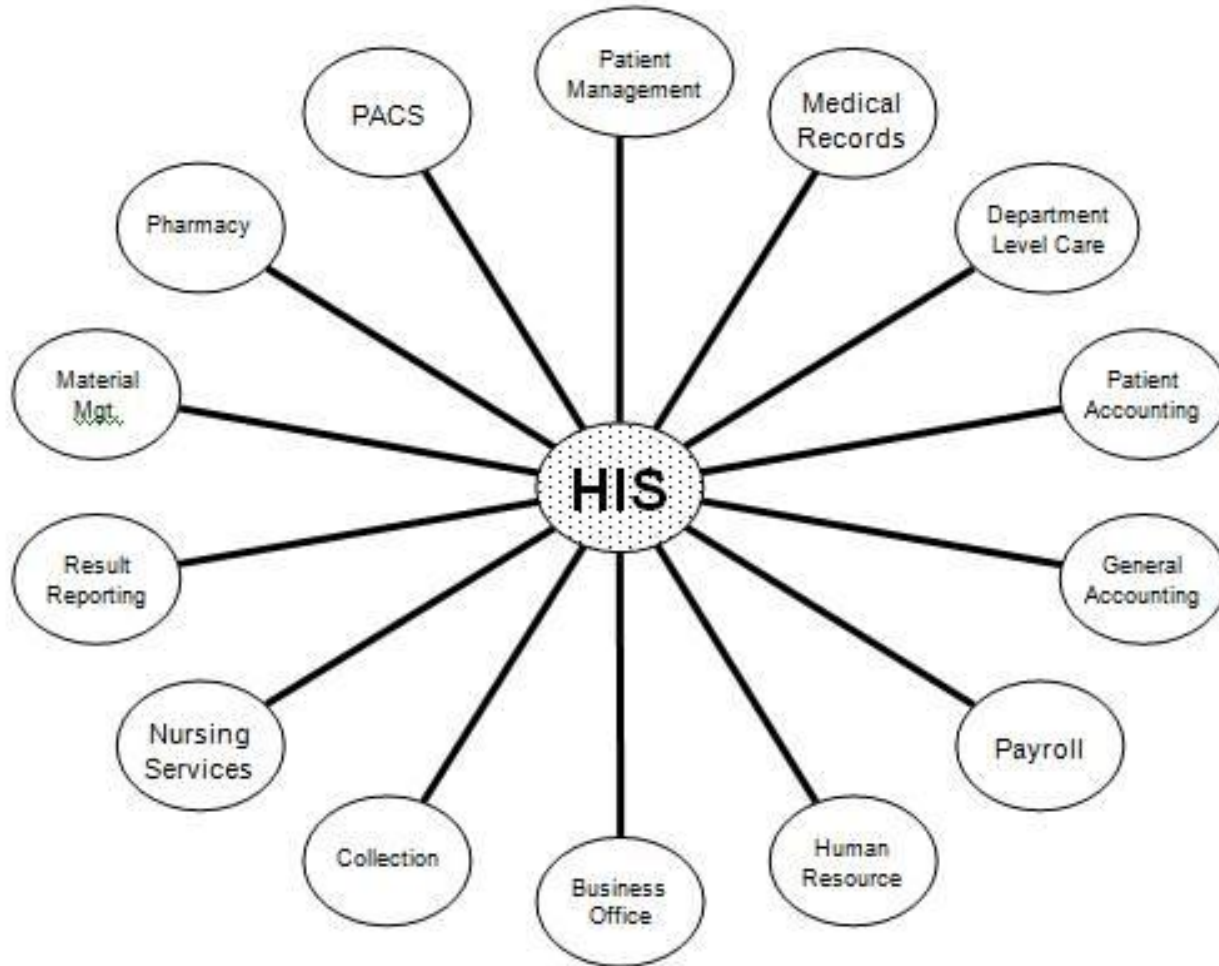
Patient Management

PACS

Medical Records

Pharmacy

Department Level Care

Material Mgt.

Patient Accounting

HIS

Result Reporting

General Accounting

Nursing Services

Payroll

Collection

Business Office

Human Resource